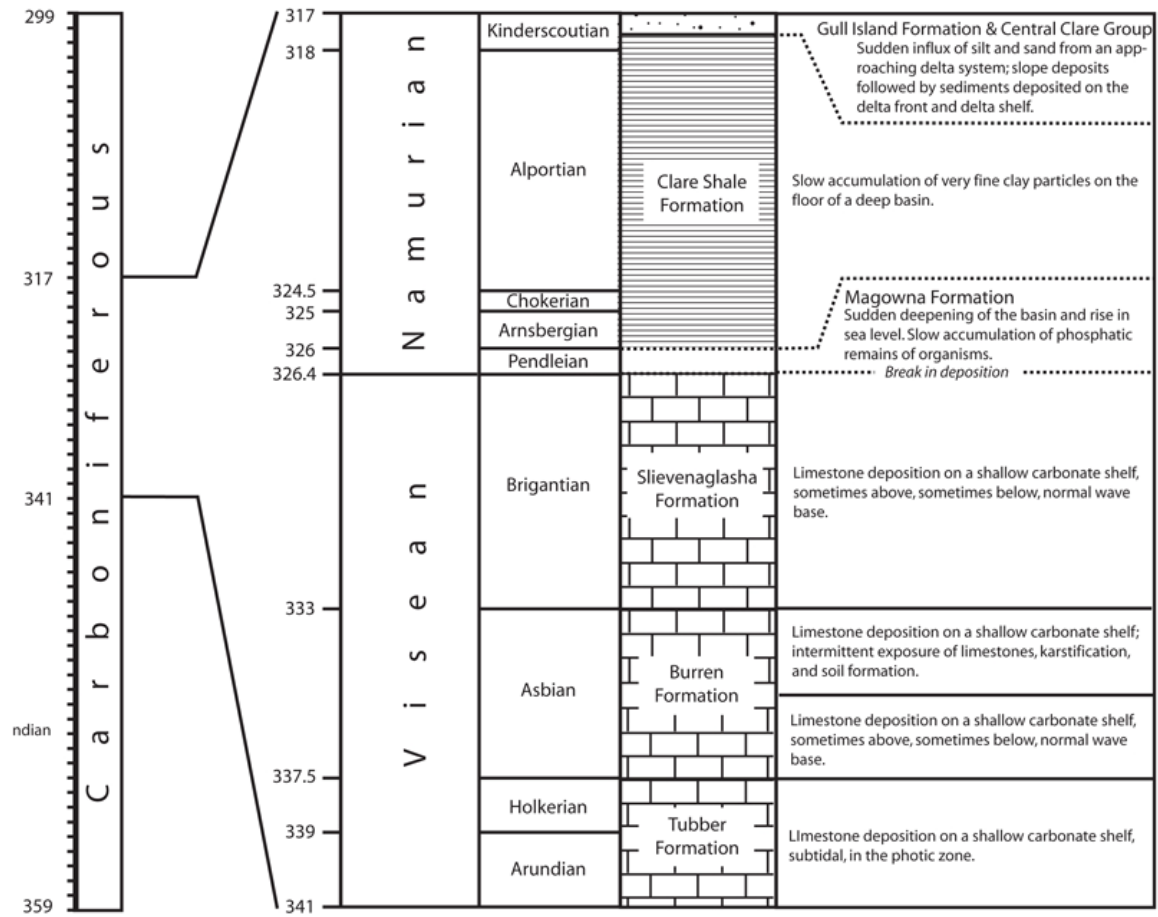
299
317
341
ndian
359

Carboniferous

317
318
324.5
325
326
326.4
333
337.5
339
341

Namurian

Visean

Kinderscoutian
Alportian
Chokerian
Arnsbergian
Pendleian
Brigantian
Asbian
Holkerian
Arundian

Clare Shale Formation
Slievenaglasha Formation
Burren Formation
Tubber Formation

Gull Island Formation & Central Clare Group
Sudden influx of silt and sand from an approaching delta system; slope deposits followed by sediments deposited on the delta front and delta shelf.

Slow accumulation of very fine clay particles on the floor of a deep basin.

Magowna Formation
Sudden deepening of the basin and rise in sea level. Slow accumulation of phosphatic remains of organisms.

Break in deposition

Limestone deposition on a shallow carbonate shelf, sometimes above, sometimes below, normal wave base.

Limestone deposition on a shallow carbonate shelf; intermittent exposure of limestones, karstification, and soil formation.

Limestone deposition on a shallow carbonate shelf, sometimes above, sometimes below, normal wave base.

LImestone deposition on a shallow carbonate shelf, subtidal, in the photic zone.